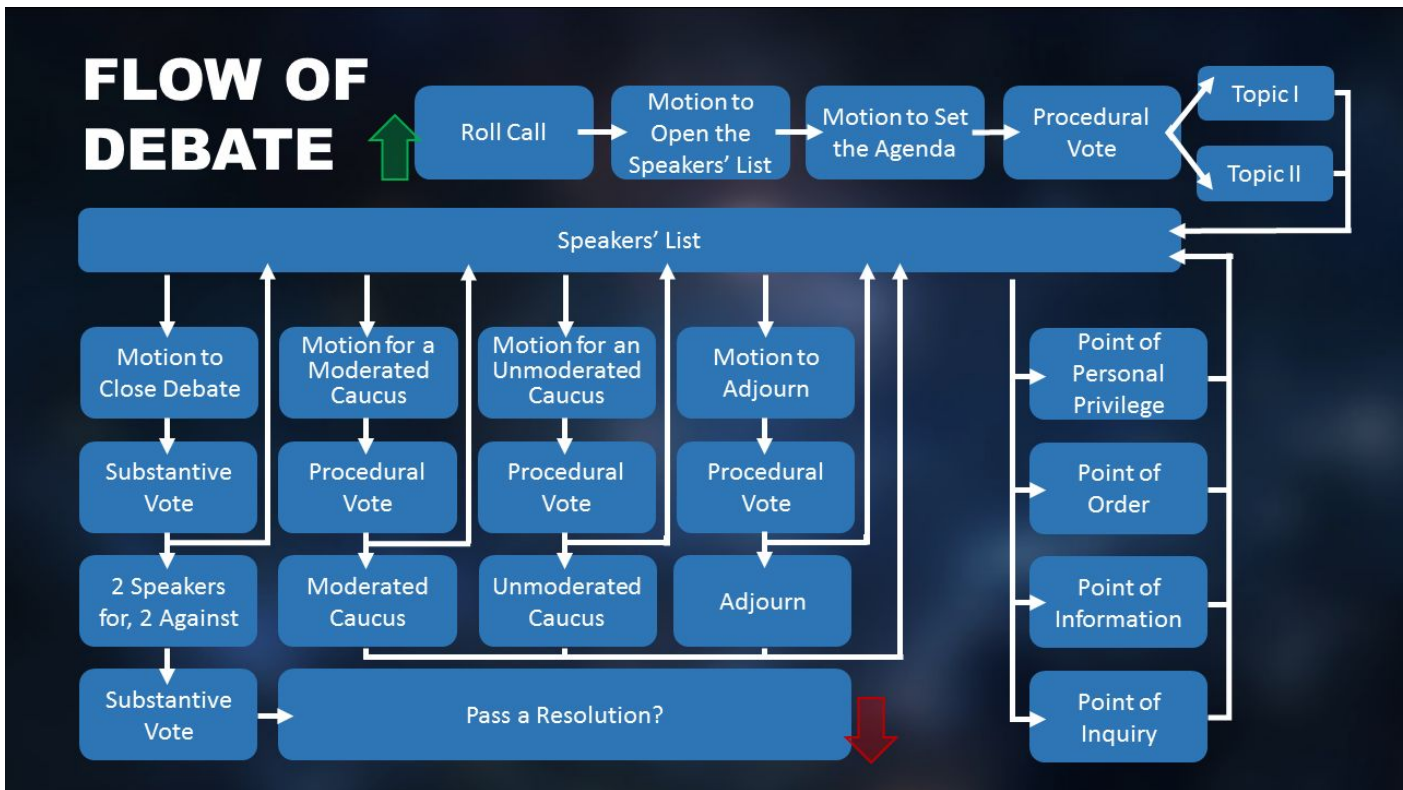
FLOW OF DEBATE

Roll Call

Motion to Open the Speakers' List

Motion to Set the Agenda

Procedural Vote

Topic I

Topic II

Speakers' List

Motion to Close Debate

Substantive Vote

2 Speakers for, 2 Against

Substantive Vote

Motion for a Moderated Caucus

Procedural Vote

Moderated Caucus

Motion for an Unmoderated Caucus

Procedural Vote

Unmoderated Caucus

Motion to Adjourn

Procedural Vote

Adjourn

Pass a Resolution?

Point of Personal Privilege

Point of Order

Point of Information

Point of Inquiry